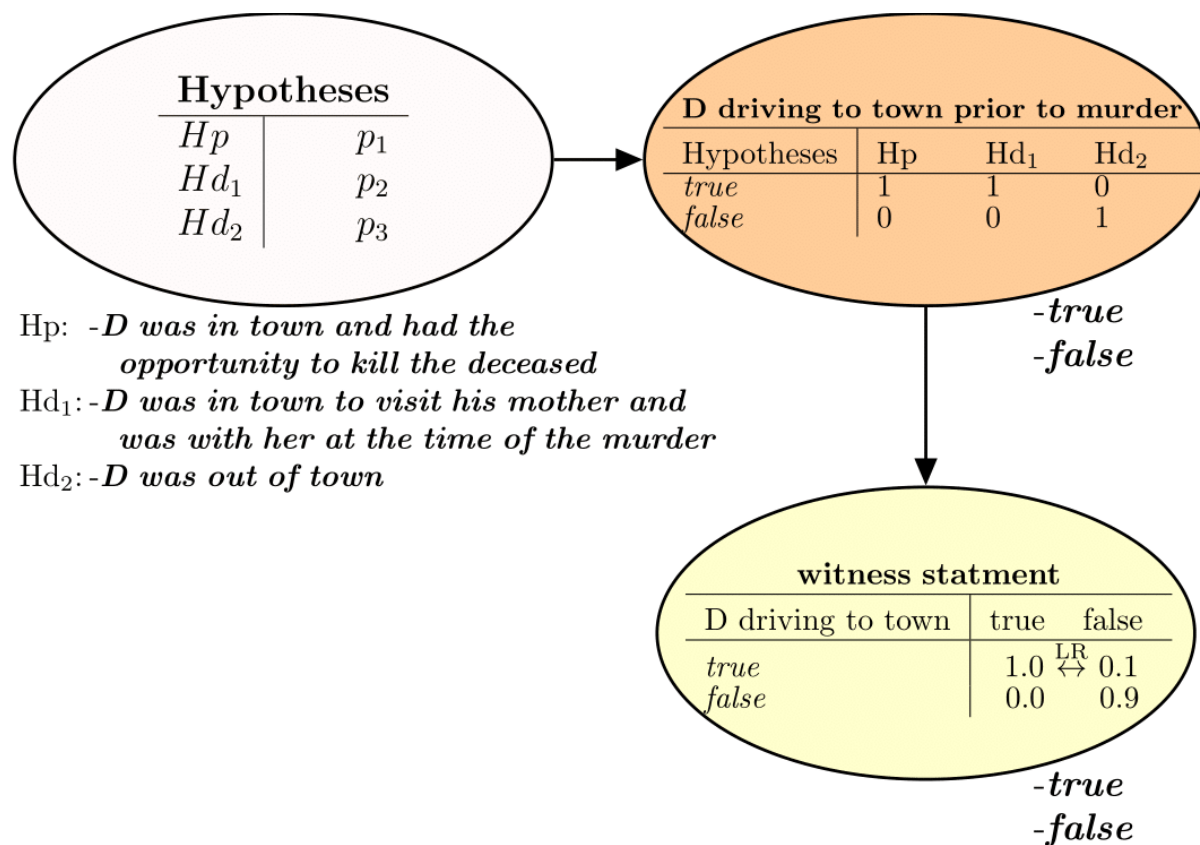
**Hypotheses**

| | |
|---|---|
| $Hp$ | $p_1$ |
| $Hd_1$ | $p_2$ |
| $Hd_2$ | $p_3$ |

Hp: -***D was in town and had the opportunity to kill the deceased***
$Hd_1$:-***D was in town to visit his mother and was with her at the time of the murder***
$Hd_2$:-***D was out of town***

**D driving to town prior to murder**

| Hypotheses | Hp | $Hd_1$ | $Hd_2$ |
|---|---|---|---|
| *true* | 1 | 1 | 0 |
| *false* | 0 | 0 | 1 |

-***true***
-***false***

**witness statment**

| D driving to town | true | false |
|---|---|---|
| *true* | 1.0 $\overset{LR}{\leftrightarrow}$ | 0.1 |
| *false* | 0.0 | 0.9 |

-***true***
-***false***